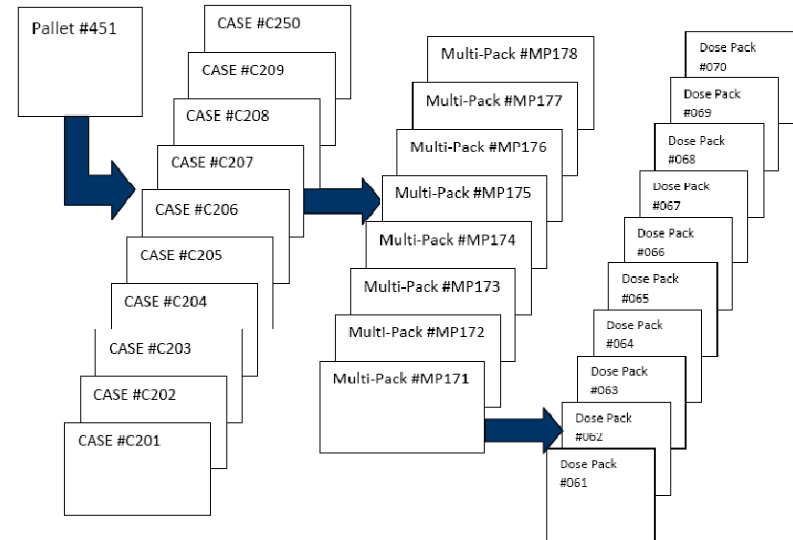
Pallet #451

CASE #C250
CASE #C209
CASE #C208
CASE #C207
CASE #C206
CASE #C205
CASE #C204
CASE #C203
CASE #C202
CASE #C201

Multi-Pack #MP178
Multi-Pack #MP177
Multi-Pack #MP176
Multi-Pack #MP175
Multi-Pack #MP174
Multi-Pack #MP173
Multi-Pack #MP172
Multi-Pack #MP171

Dose Pack #070
Dose Pack #069
Dose Pack #068
Dose Pack #067
Dose Pack #066
Dose Pack #065
Dose Pack #064
Dose Pack #063
Dose Pack #062
Dose Pack #061